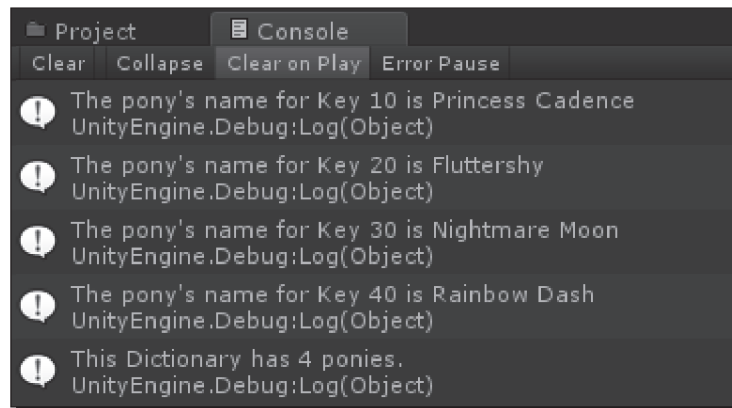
Project
Console

Clear
Collapse
Clear on Play
Error Pause

The pony's name for Key 10 is Princess Cadence
UnityEngine.Debug:Log(Object)

The pony's name for Key 20 is Fluttershy
UnityEngine.Debug:Log(Object)

The pony's name for Key 30 is Nightmare Moon
UnityEngine.Debug:Log(Object)

The pony's name for Key 40 is Rainbow Dash
UnityEngine.Debug:Log(Object)

This Dictionary has 4 ponies.
UnityEngine.Debug:Log(Object)